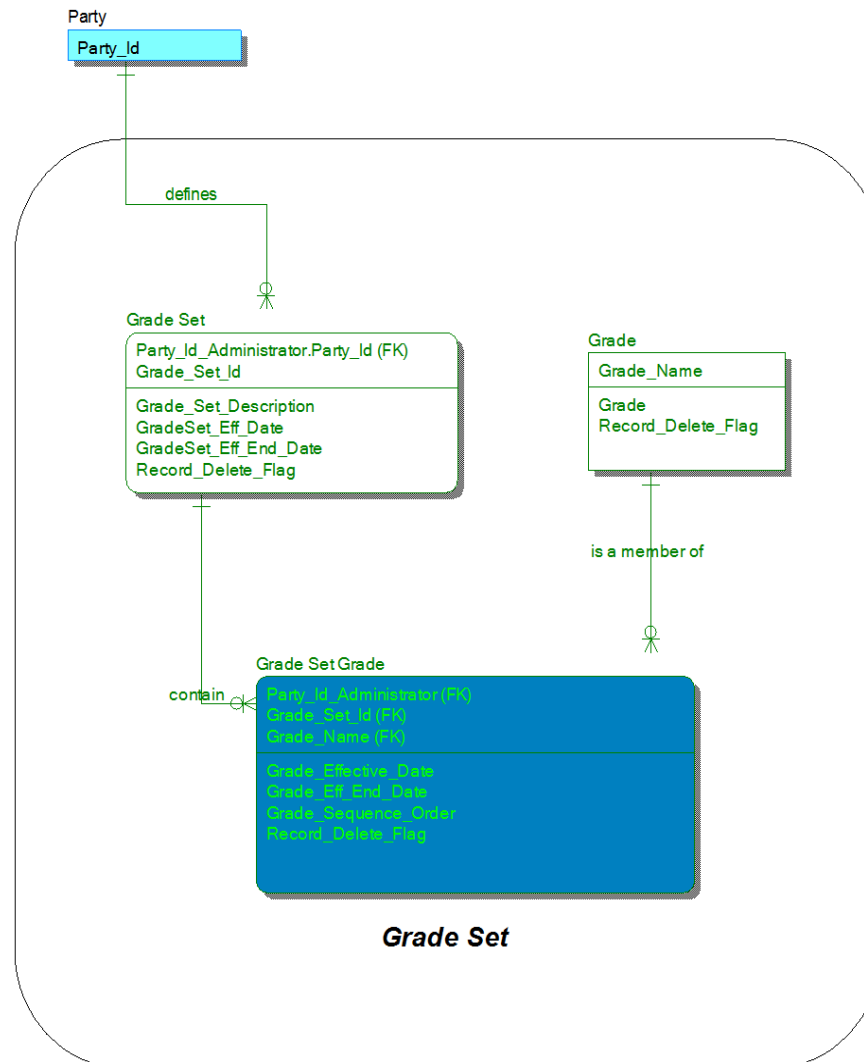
Party

Party_Id

defines

Grade Set

Party_Id_Administrator.Party_Id (FK)
Grade_Set_Id

Grade_Set_Description
GradeSet_Eff_Date
GradeSet_Eff_End_Date
Record_Delete_Flag

Grade

Grade_Name

Grade
Record_Delete_Flag

is a member of

contain

Grade Set Grade

Party_Id_Administrator (FK)
Grade_Set_Id (FK)
Grade_Name (FK)

Grade_Effective_Date
Grade_Eff_End_Date
Grade_Sequence_Order
Record_Delete_Flag

Grade Set